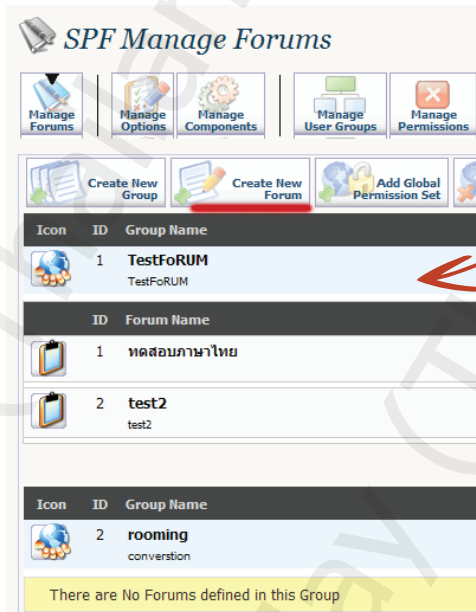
SPF Manage Forums

Manage Forums | Manage Options | Manage Components | Manage User Groups | Manage Permissions

Create New Group | Create New Forum | Add Global Permission Set

| Icon | ID | Group Name |
|---|---|---|
| | 1 | TestFoRUM TestFoRUM |

| | ID | Forum Name |
|---|---|---|
| | 1 | ทดสอบภาษาไทย |
| | 2 | test2 test2 |

| Icon | ID | Group Name |
|---|---|---|
| | 2 | rooming converstion |

There are No Forums defined in this Group